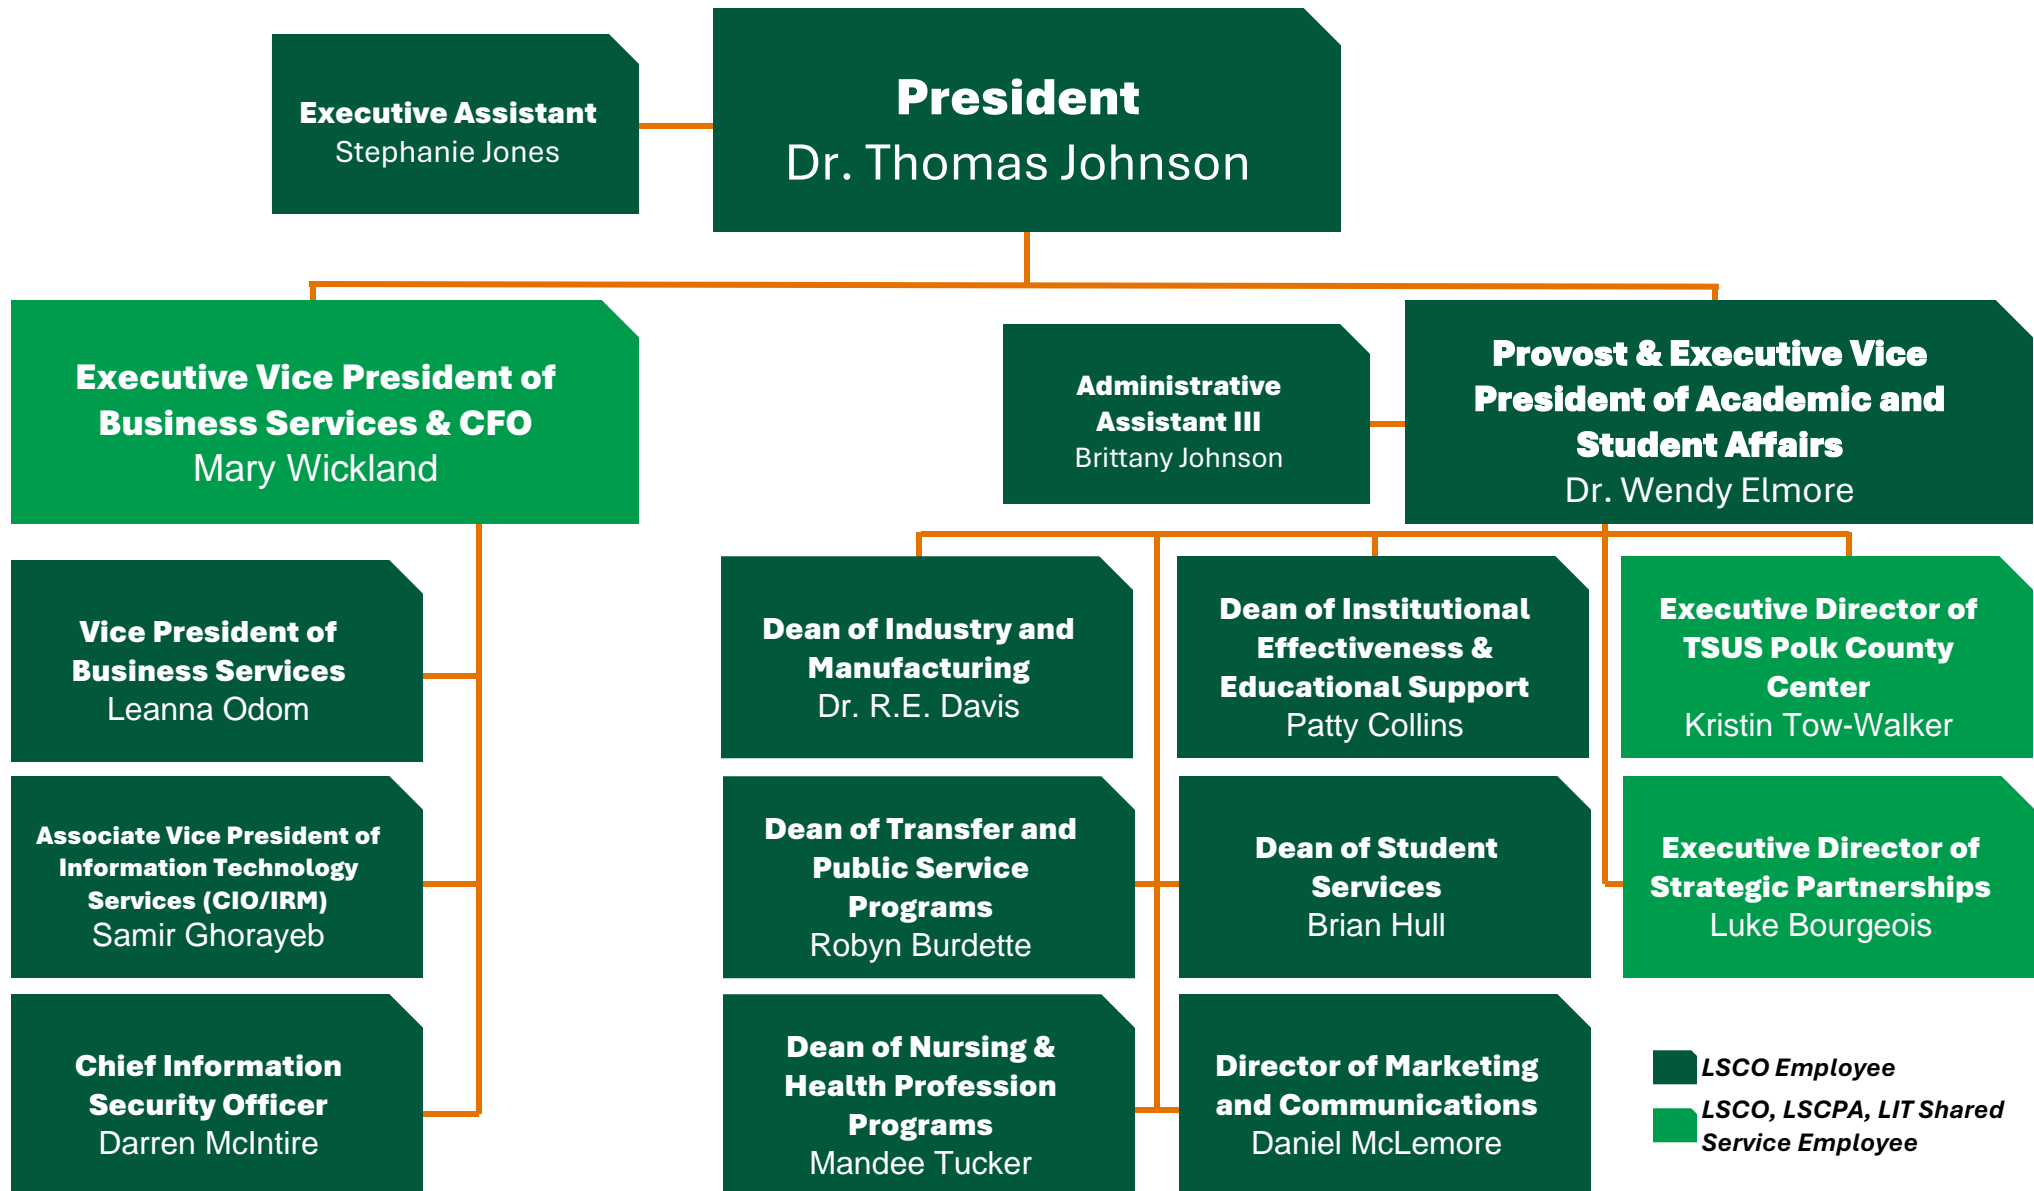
Executive Assistant
Stephanie Jones

President
Dr. Thomas Johnson

Executive Vice President of Business Services & CFO
Mary Wickland

Administrative Assistant III
Brittany Johnson

Provost & Executive Vice President of Academic and Student Affairs
Dr. Wendy Elmore

Vice President of Business Services
Leanna Odom

Associate Vice President of Information Technology Services (CIO/IRM)
Samir Ghorayeb

Chief Information Security Officer
Darren McIntire

Dean of Industry and Manufacturing
Dr. R.E. Davis

Dean of Institutional Effectiveness & Educational Support
Patty Collins

Executive Director of TSUS Polk County Center
Kristin Tow-Walker

Dean of Transfer and Public Service Programs
Robyn Burdette

Dean of Student Services
Brian Hull

Executive Director of Strategic Partnerships
Luke Bourgeois

Dean of Nursing & Health Profession Programs
Mandee Tucker

Director of Marketing and Communications
Daniel McLemore

LSCO Employee
LSCO, LSCPA, LIT Shared Service Employee